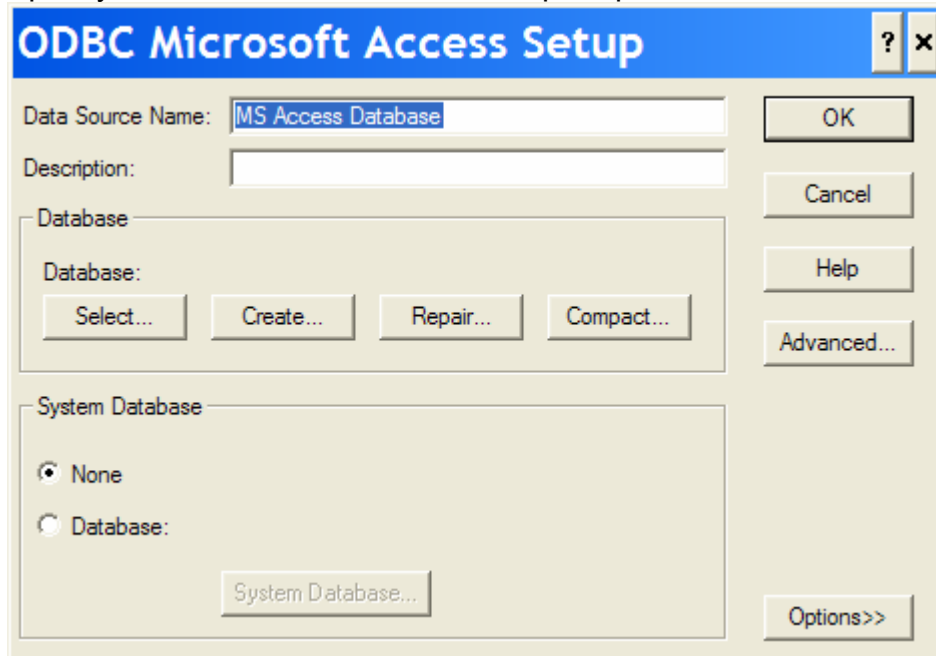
ODBC Microsoft Access Setup

?
×

Data Source Name: MS Access Database

Description:

OK

Cancel

Help

Advanced...

Database

Database:

Select...
Create...
Repair...
Compact...

System Database

None

Database:

System Database...

Options>>